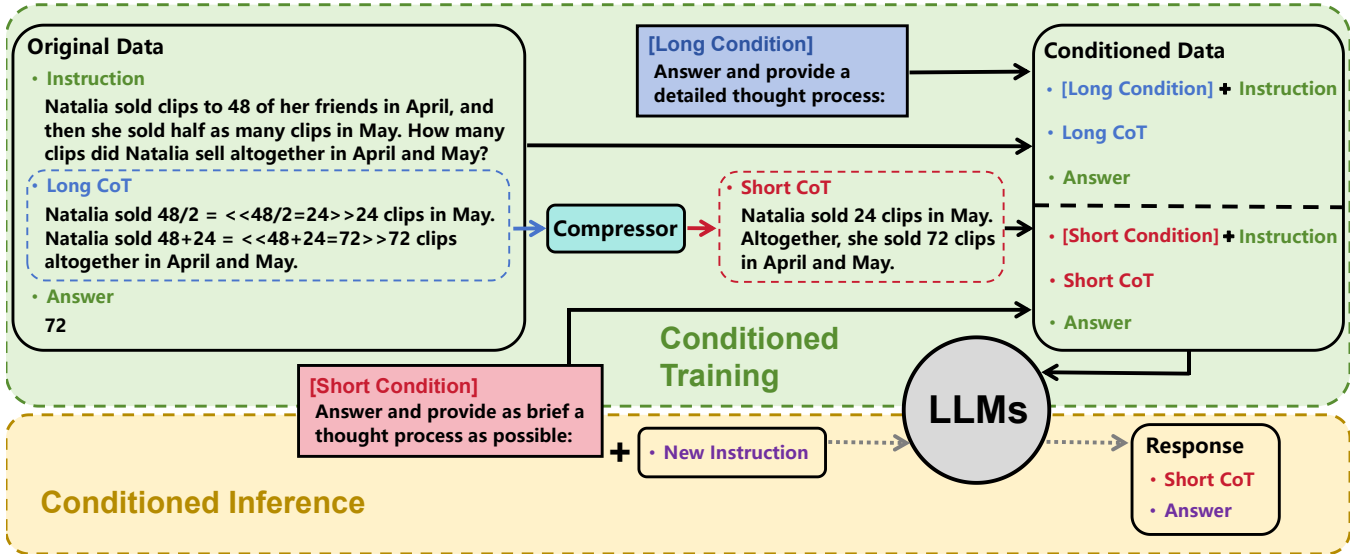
Original Data

• Instruction

Natalia sold clips to 48 of her friends in April, and then she sold half as many clips in May. How many clips did Natalia sell altogether in April and May?

• Long CoT

Natalia sold 48/2 = <<48/2=24>>24 clips in May. Natalia sold 48+24 = <<48+24=72>>72 clips altogether in April and May.

• Answer

72

[Long Condition]
Answer and provide a detailed thought process:

Compressor

• Short CoT

Natalia sold 24 clips in May. Altogether, she sold 72 clips in April and May.

Conditioned Data

• [Long Condition] + Instruction

• Long CoT

• Answer

• [Short Condition] + Instruction

• Short CoT

• Answer

Conditioned Training

[Short Condition]
Answer and provide as brief a thought process as possible:

+ • New Instruction

LLMs

Response

• Short CoT

• Answer

Conditioned Inference